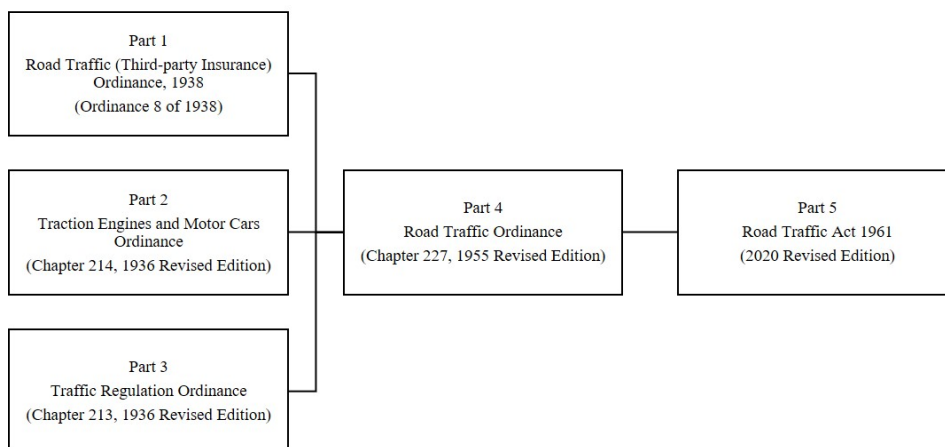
Part 1
Road Traffic (Third-party Insurance) Ordinance, 1938
(Ordinance 8 of 1938)

Part 2
Traction Engines and Motor Cars Ordinance
(Chapter 214, 1936 Revised Edition)

Part 3
Traffic Regulation Ordinance
(Chapter 213, 1936 Revised Edition)

Part 4
Road Traffic Ordinance
(Chapter 227, 1955 Revised Edition)

Part 5
Road Traffic Act 1961
(2020 Revised Edition)